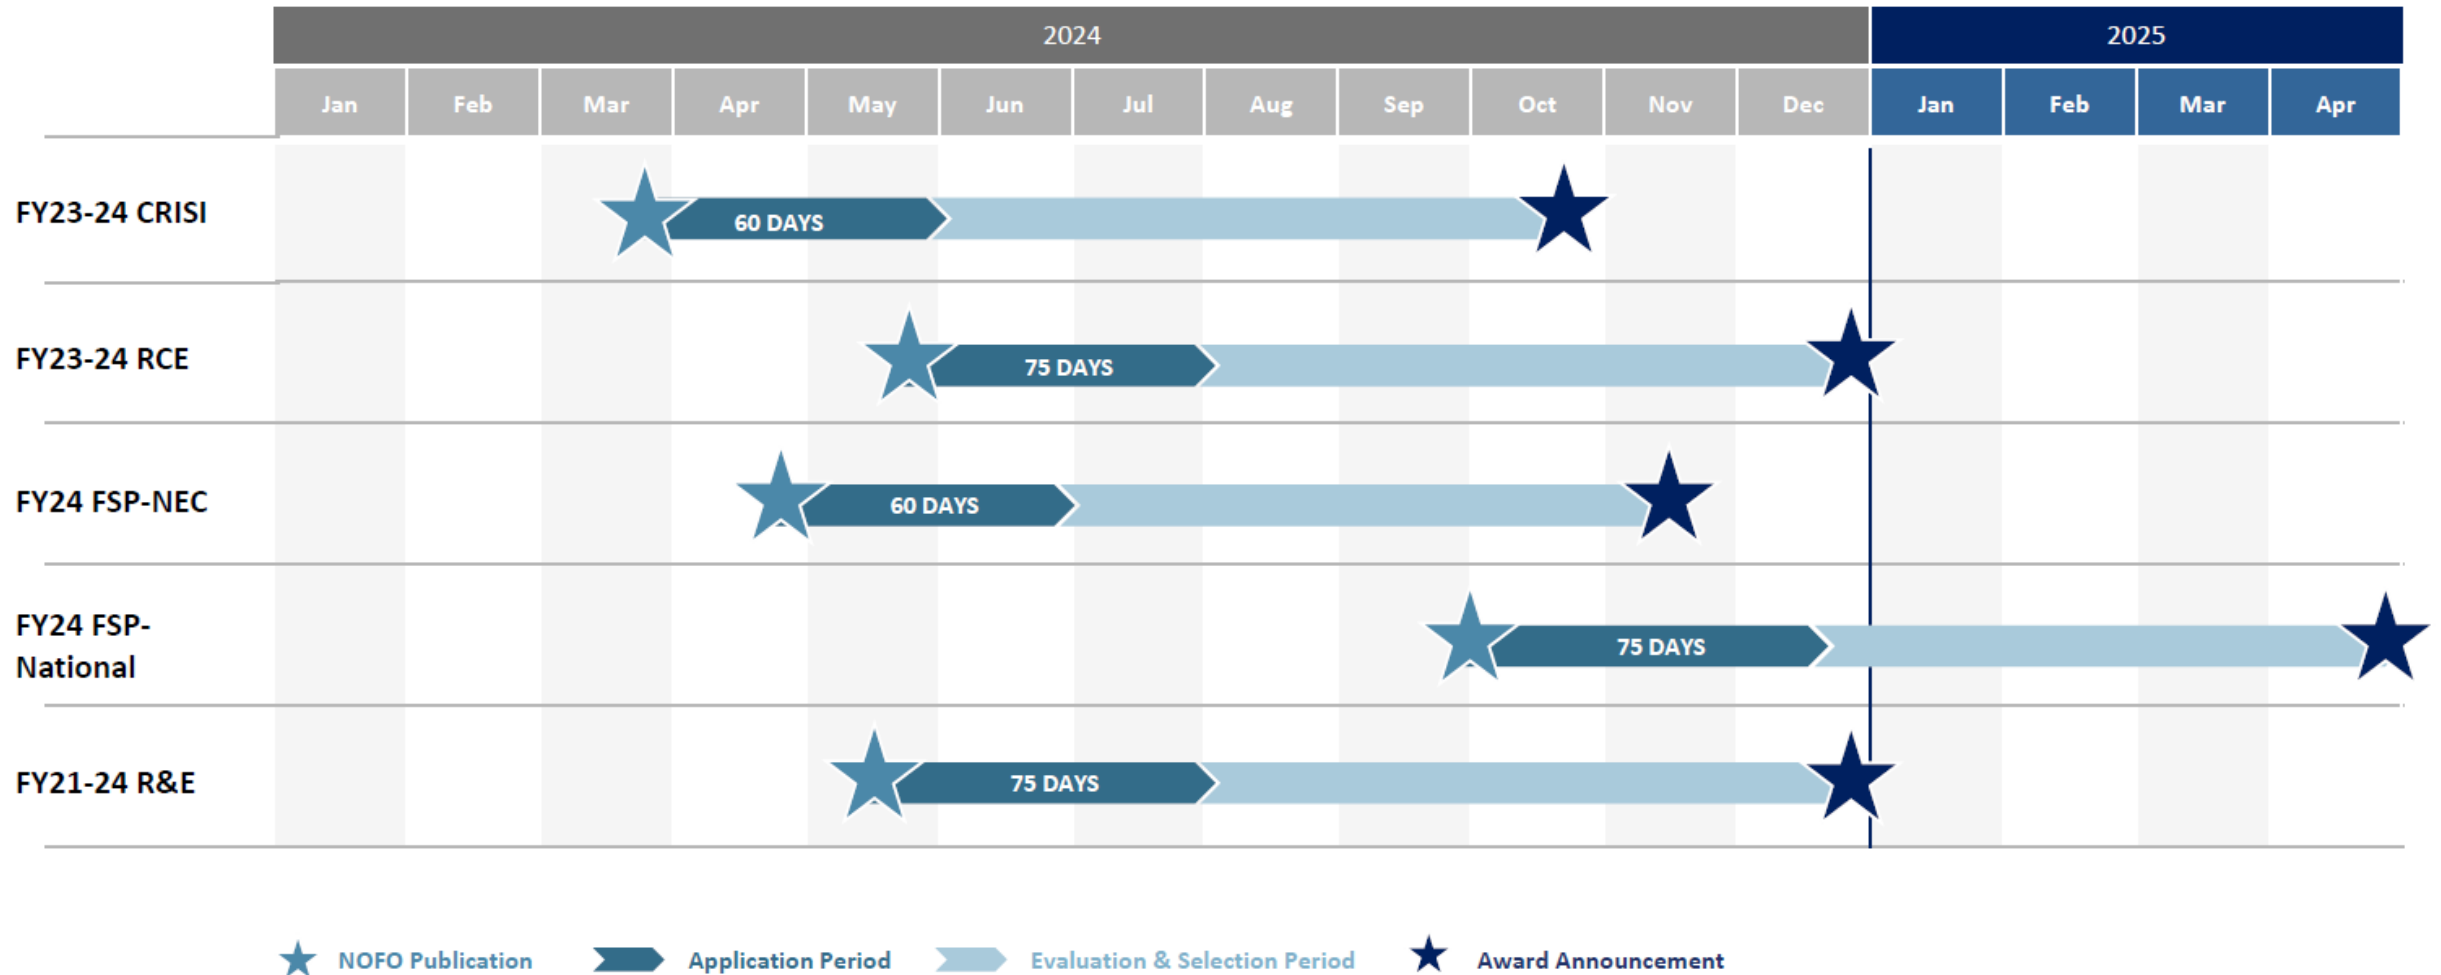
| | 2024 | | | | | | | | | | | | 2025 | | | |
|---|---|---|---|---|---|---|---|---|---|---|---|---|---|---|---|---|
| | Jan | Feb | Mar | Apr | May | Jun | Jul | Aug | Sep | Oct | Nov | Dec | Jan | Feb | Mar | Apr |

FY23-24 CRISI
60 DAYS

FY23-24 RCE
75 DAYS

FY24 FSP-NEC
60 DAYS

FY24 FSP-National
75 DAYS

FY21-24 R&E
75 DAYS

NOFO Publication
Application Period
Evaluation & Selection Period
Award Announcement